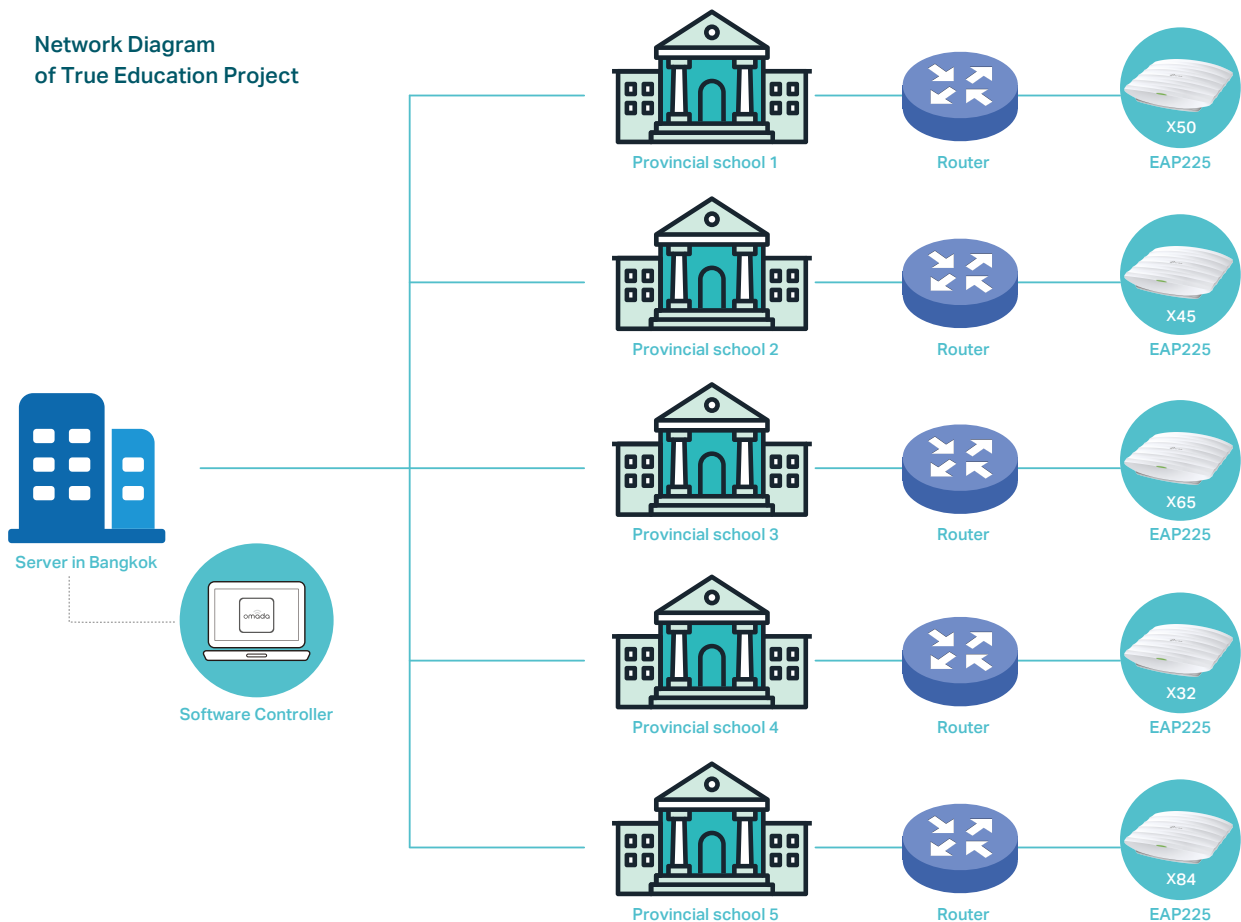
Network Diagram
of True Education Project

Provincial school 1
Router
X50
EAP225

Provincial school 2
Router
X45
EAP225

Server in Bangkok

omada

Provincial school 3
Router
X65
EAP225

Software Controller

Provincial school 4
Router
X32
EAP225

Provincial school 5
Router
X84
EAP225